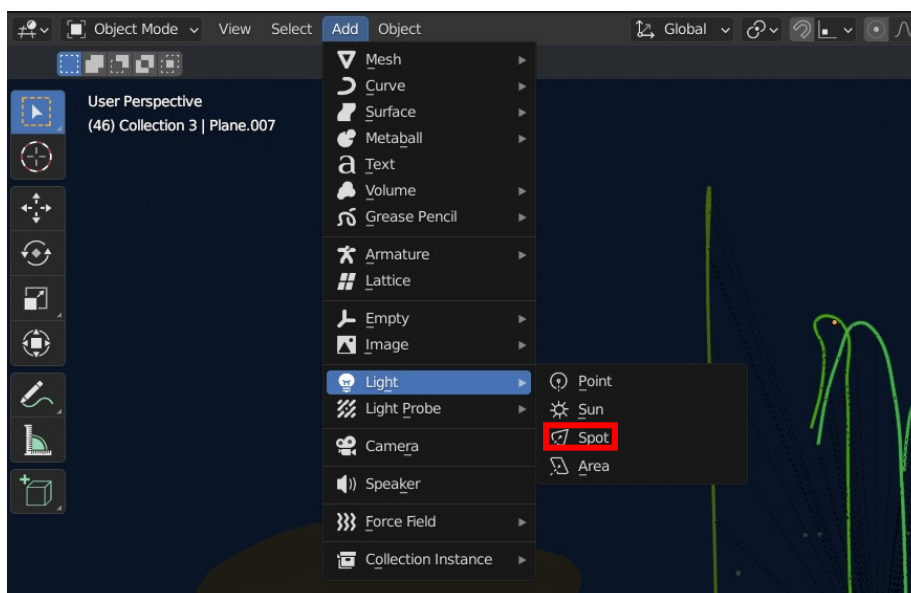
Object Mode View Select Add Object Global

User Perspective
(46) Collection 3 | Plane.007

Mesh
Curve
Surface
Metaball
Text
Volume
Grease Pencil
Armature
Lattice
Empty
Image
Light
Light Probe
Camera
Speaker
Force Field
Collection Instance

Point
Sun
Spot
Area